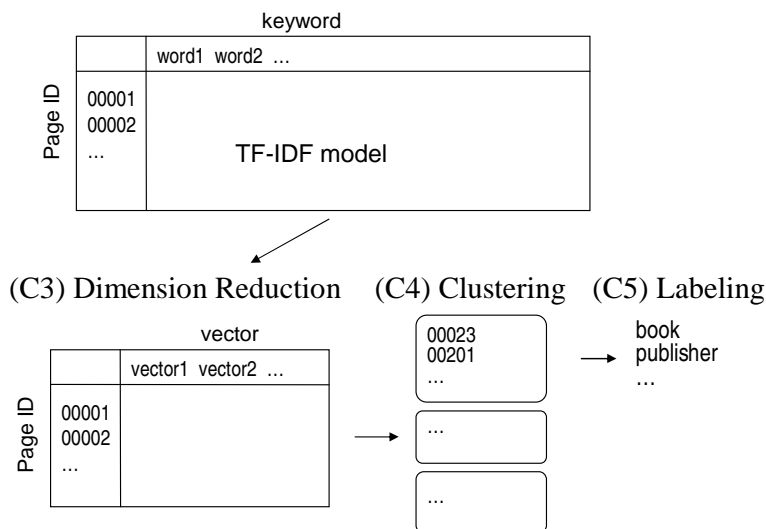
keyword

word1 word2 ...

Page ID

00001
00002
...

TF-IDF model

(C3) Dimension Reduction (C4) Clustering (C5) Labeling

vector

vector1 vector2 ...

Page ID

00001
00002
...

00023
00201
...

book
publisher
...

...

...